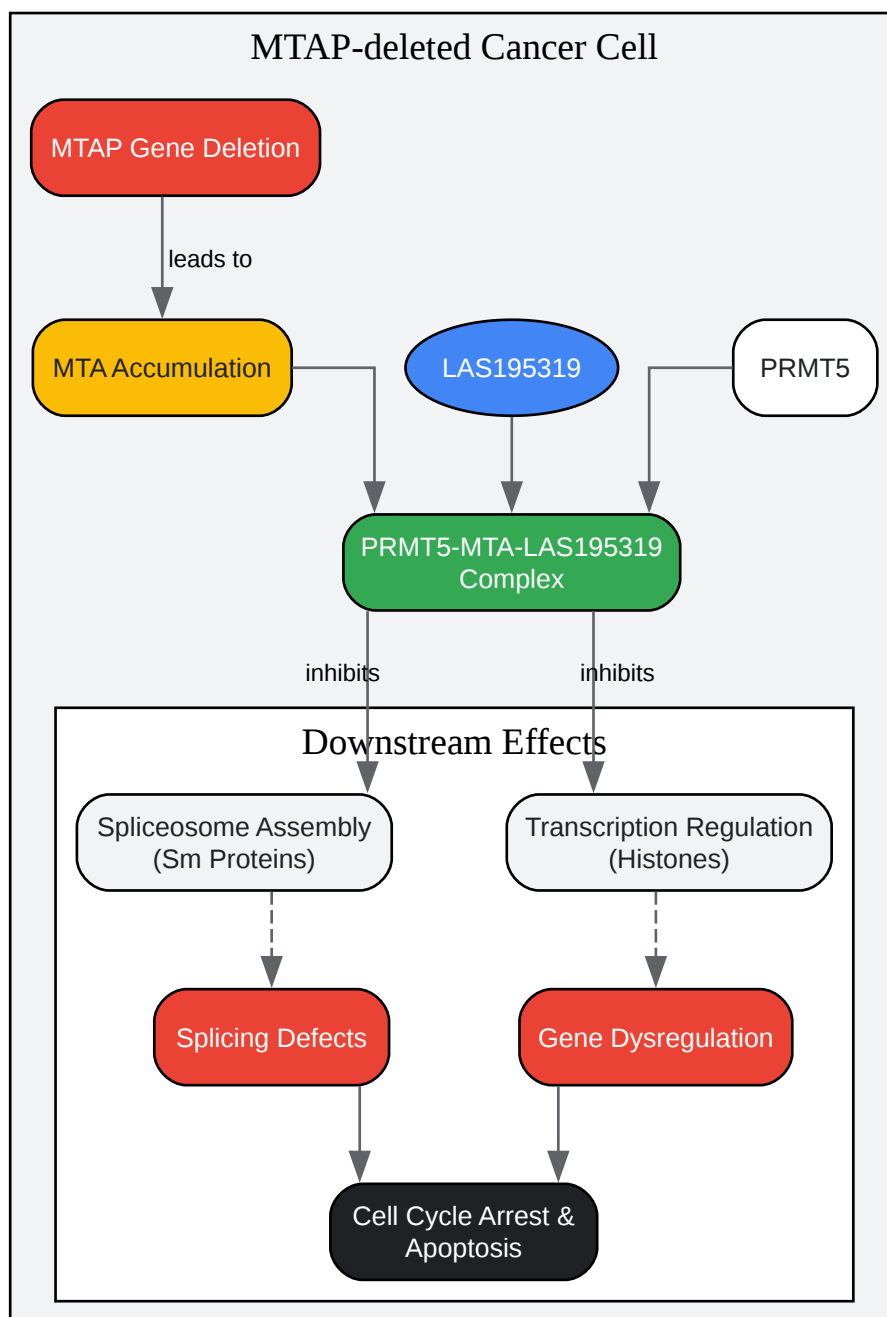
MTAP-deleted Cancer Cell

MTAP Gene Deletion

leads to

MTA Accumulation

LAS195319

PRMT5

PRMT5-MTA-LAS195319 Complex

inhibits

inhibits

Downstream Effects

Spliceosome Assembly (Sm Proteins)

Transcription Regulation (Histones)

Splicing Defects

Gene Dysregulation

Cell Cycle Arrest & Apoptosis